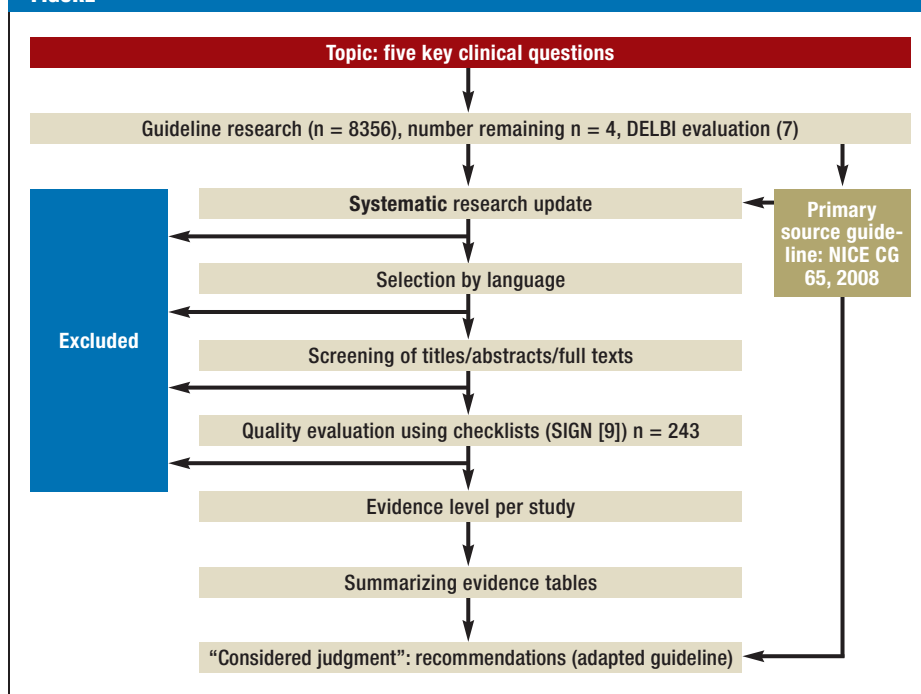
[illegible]

Topic: five key clinical questions

Guideline research (n = 8356), number remaining n = 4, DELBI evaluation (7)

Systematic research update

Primary source guideline: NICE CG 65, 2008

Selection by language

Excluded

Screening of titles/abstracts/full texts

Quality evaluation using checklists (SIGN [9]) n = 243

Evidence level per study

Summarizing evidence tables

“Considered judgment”: recommendations (adapted guideline)